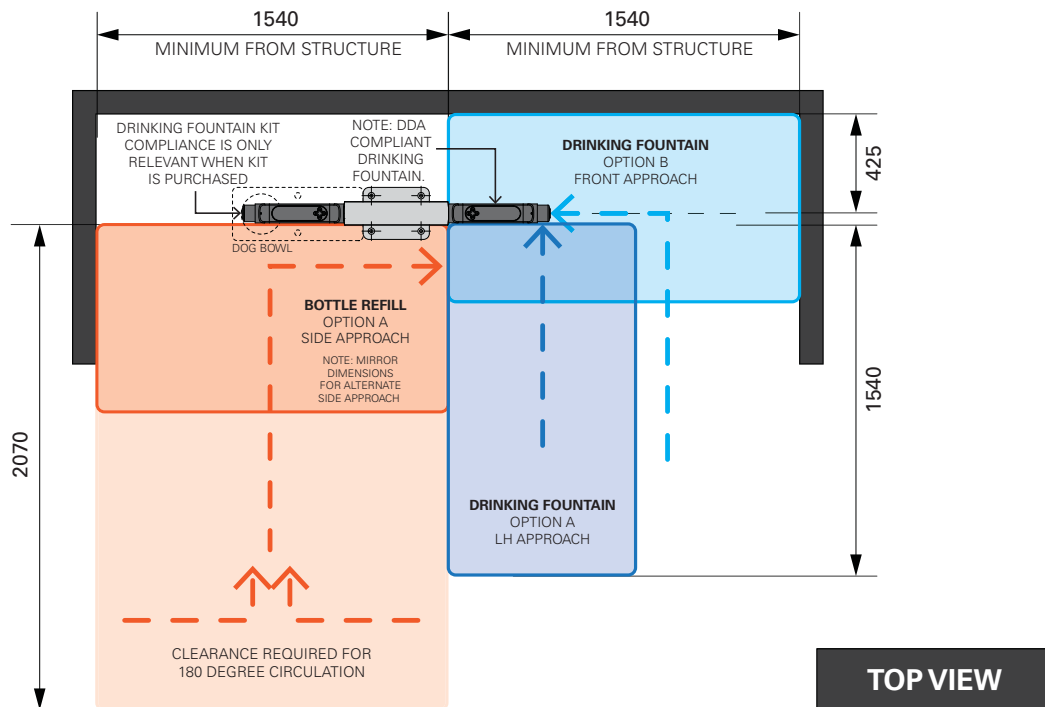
1540
MINIMUM FROM STRUCTURE

1540
MINIMUM FROM STRUCTURE

DRINKING FOUNTAIN KIT COMPLIANCE IS ONLY RELEVANT WHEN KIT IS PURCHASED

NOTE: DDA COMPLIANT DRINKING FOUNTAIN.

DRINKING FOUNTAIN
OPTION B
FRONT APPROACH

425

DOG BOWL

BOTTLE REFILL
OPTION A
SIDE APPROACH

NOTE: MIRROR DIMENSIONS FOR ALTERNATE SIDE APPROACH

1540

2070

DRINKING FOUNTAIN
OPTION A
LH APPROACH

CLEARANCE REQUIRED FOR 180 DEGREE CIRCULATION

TOP VIEW